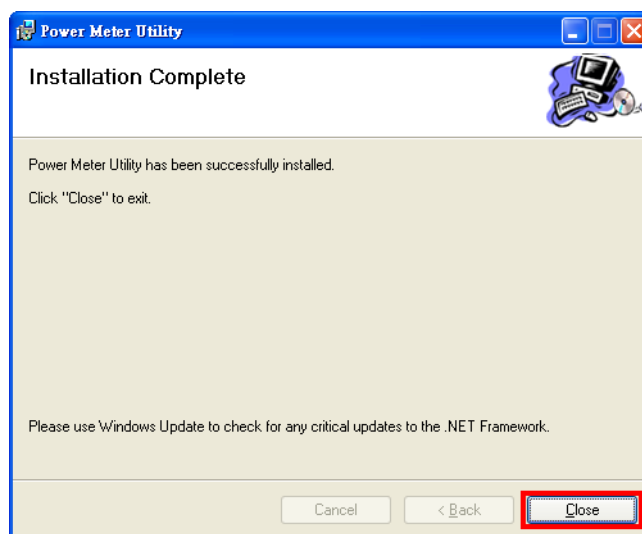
Power Meter Utility

Installation Complete

Power Meter Utility has been successfully installed.

Click "Close" to exit.

Please use Windows Update to check for any critical updates to the .NET Framework.

Cancel

< Back

Close